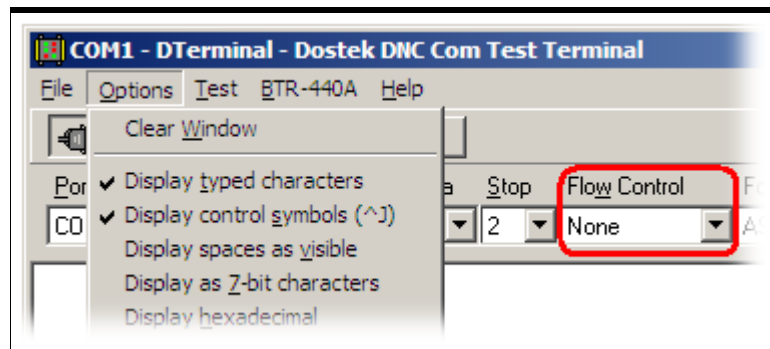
COM1 - DTerminal - Dostek DNC Com Test Terminal

File Options Test BTR-440A Help

Clear Window

✔ Display typed characters
✔ Display control symbols (^J)
Display spaces as visible
Display as 7-bit characters
Display hexadecimal

Por
CO
a
Stop
2
Flow Control
None
Fo
AS